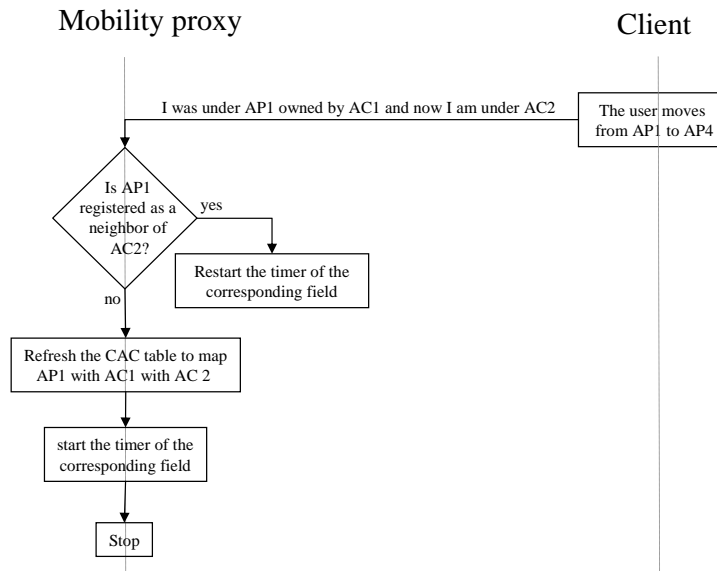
Mobility proxy

Client

I was under AP1 owned by AC1 and now I am under AC2

The user moves from AP1 to AP4

Is AP1 registered as a neighbor of AC2?

yes

Restart the timer of the corresponding field

no

Refresh the CAC table to map AP1 with AC1 with AC 2

start the timer of the corresponding field

Stop